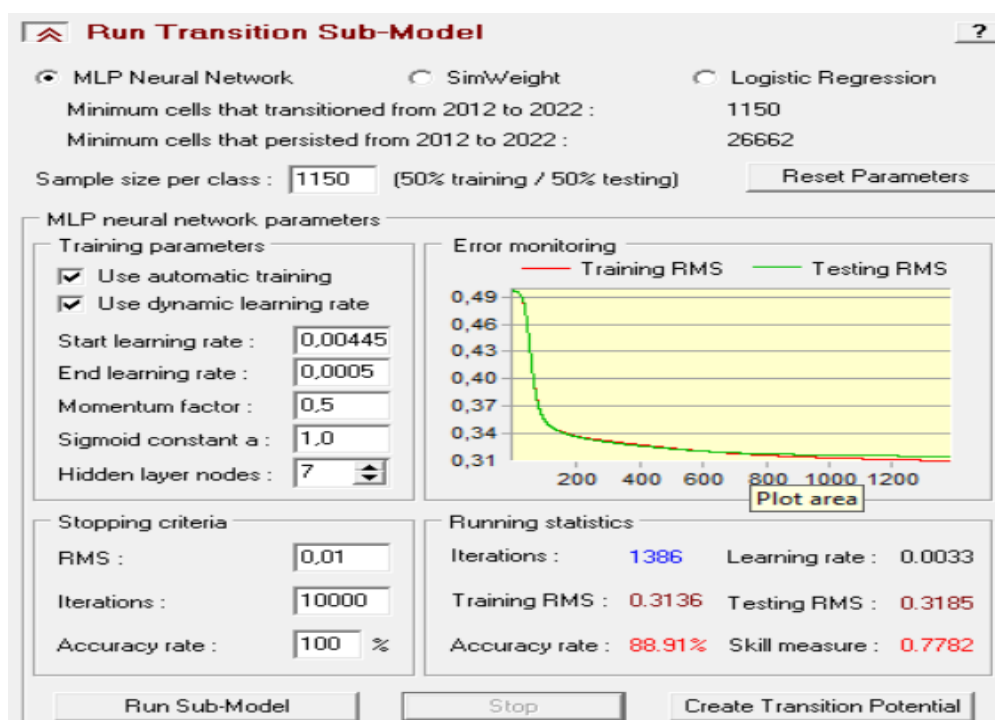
Run Transition Sub-Model

?

MLP Neural Network

SimWeight

Logistic Regression

Minimum cells that transitioned from 2012 to 2022 : 1150

Minimum cells that persisted from 2012 to 2022 : 26662

Sample size per class : 1150 (50% training / 50% testing)

Reset Parameters

MLP neural network parameters

Training parameters

Use automatic training

Use dynamic learning rate

Start learning rate : 0,00445

End learning rate : 0,0005

Momentum factor : 0,5

Sigmoid constant a : 1,0

Hidden layer nodes : 7

Error monitoring

Training RMS

Testing RMS

0,49
0,46
0,43
0,40
0,37
0,34
0,31

200 400 600 800 1000 1200

Plot area

Stopping criteria

RMS : 0,01

Iterations : 10000

Accuracy rate : 100 %

Running statistics

Iterations : 1386

Learning rate : 0.0033

Training RMS : 0.3136

Testing RMS : 0.3185

Accuracy rate : 88.91%

Skill measure : 0.7782

Run Sub-Model

Stop

Create Transition Potential